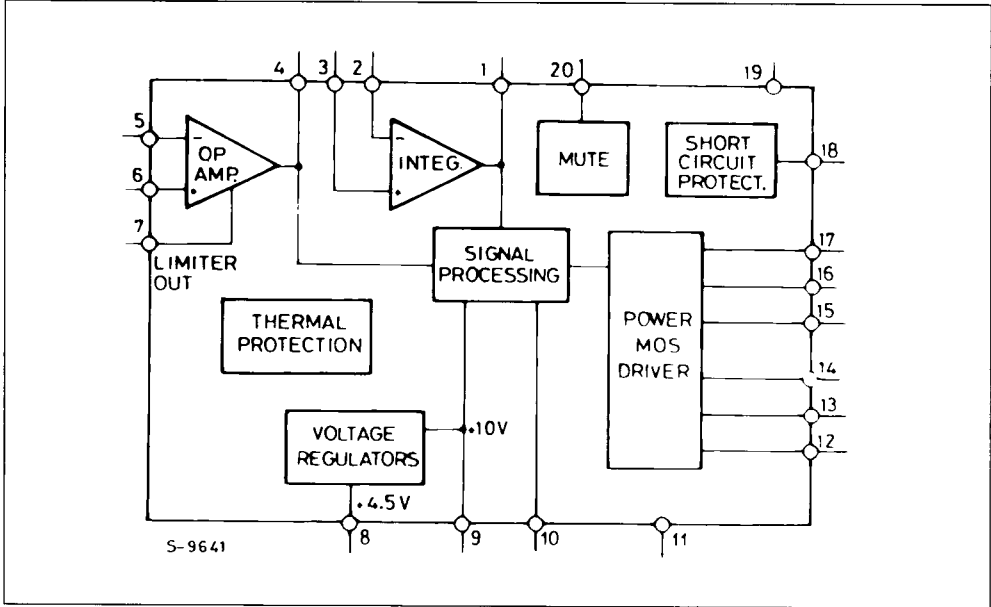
4 3 2 1 20 19

5

6

7

OP AMP.

INTEG.

MUTE

SHORT CIRCUIT PROTECT.

18

LIMITER OUT

SIGNAL PROCESSING

17

16

15

THERMAL PROTECTION

POWER MOS DRIVER

14

13

12

VOLTAGE REGULATORS

10V

4.5V

8 9 10 11

S-9641